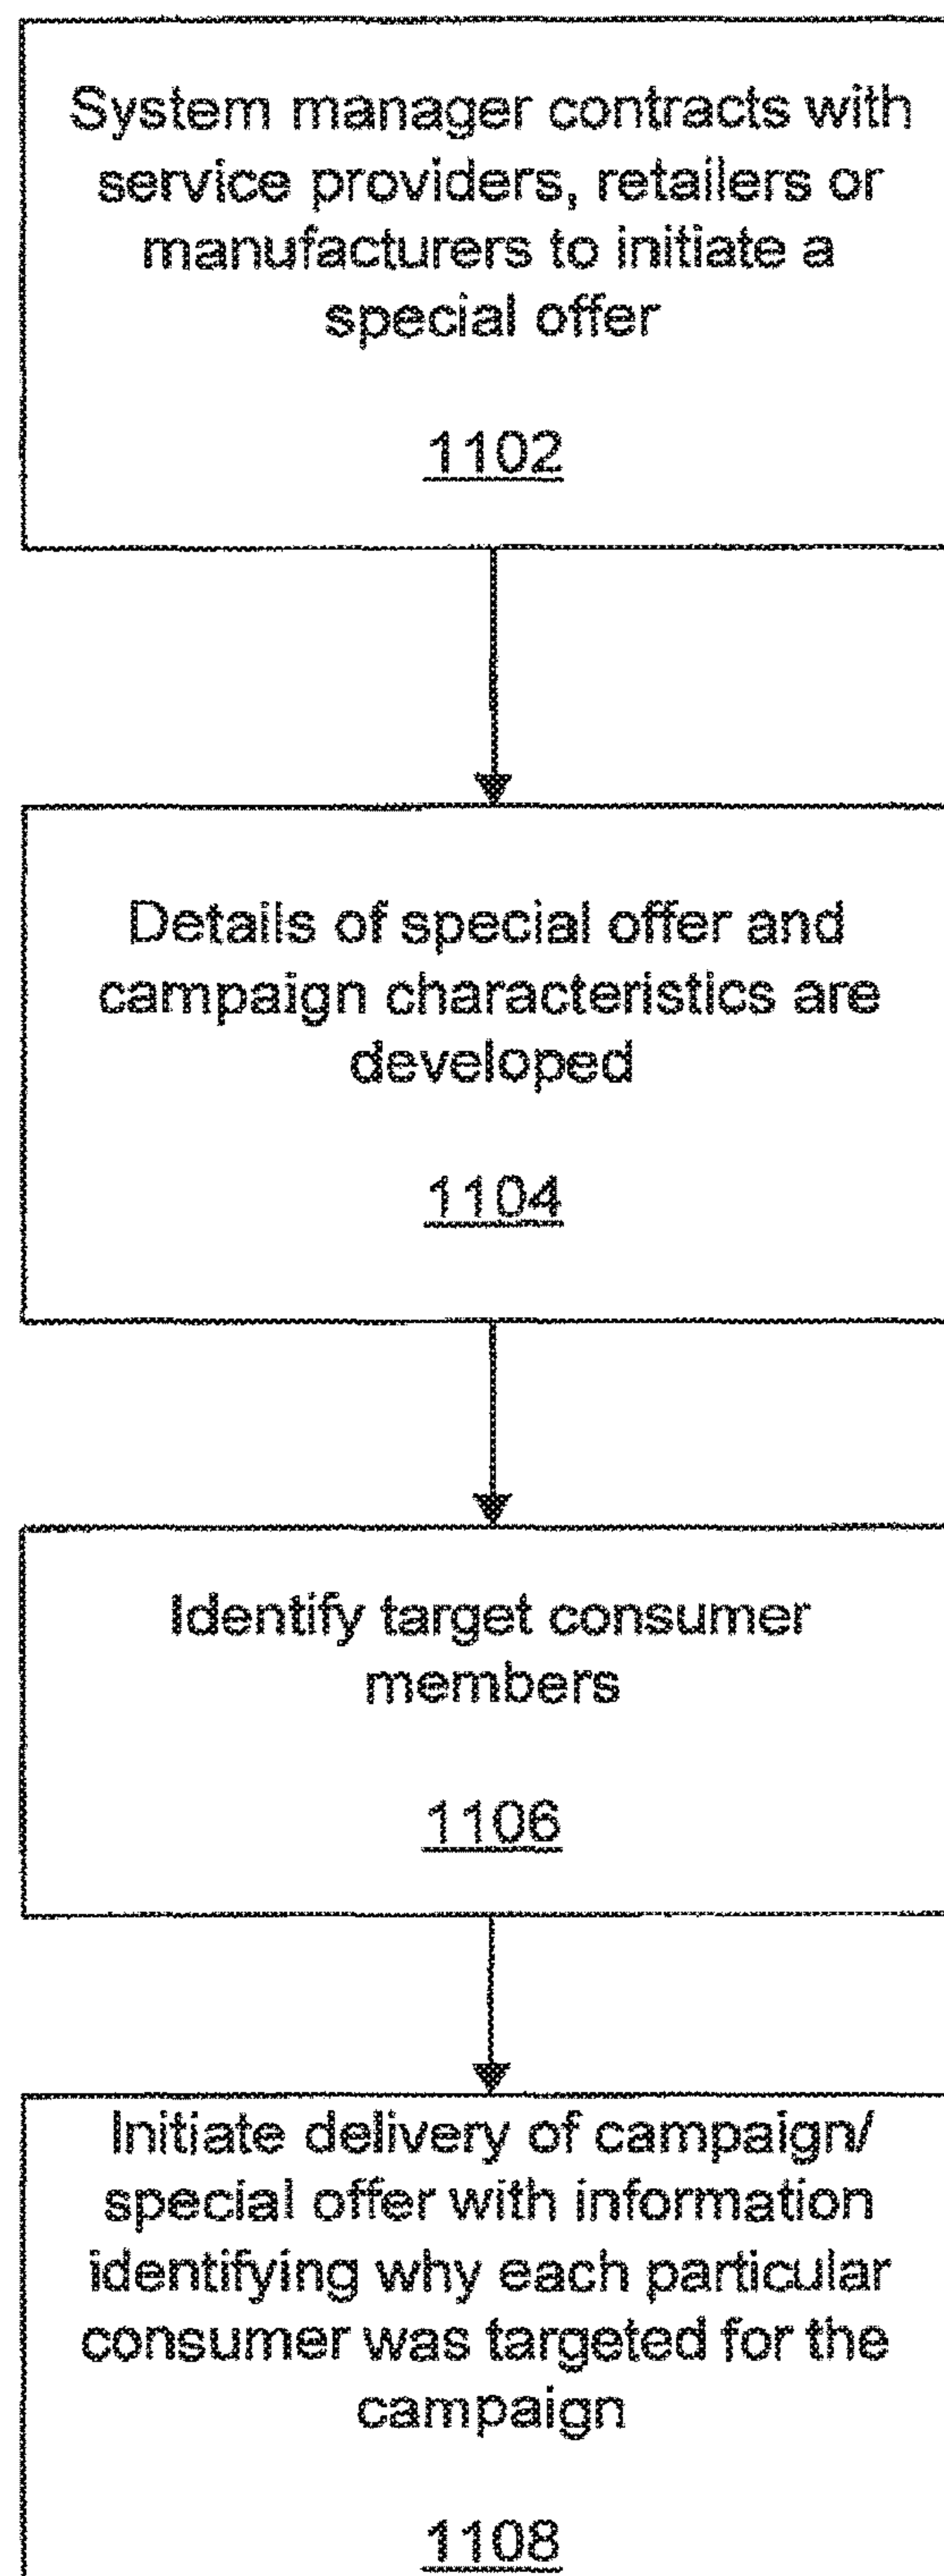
System manager contracts with service providers, retailers or manufacturers to initiate a special offer

1102

Details of special offer and campaign characteristics are developed

1104

Identify target consumer members

1106

Initiate delivery of campaign/ special offer with information identifying why each particular consumer was targeted for the campaign

1108